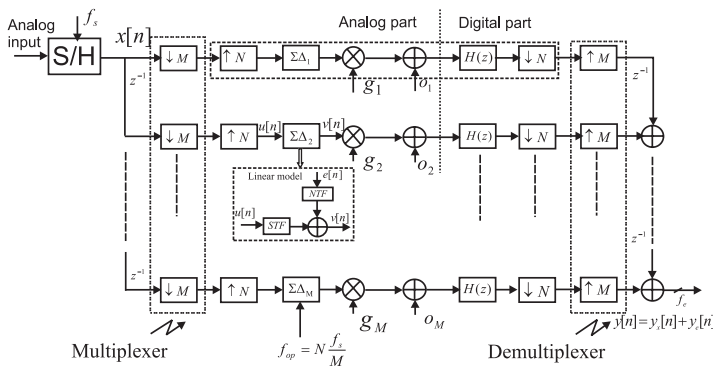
Analog input

$f_s$

S/H

$x[n]$

Analog part

Digital part

$\downarrow M$

$\uparrow N$

$\Sigma\Delta_1$

$g_1$

$o_1$

$H(z)$

$\downarrow N$

$\uparrow M$

$z^{-1}$

$z^{-1}$

$\downarrow M$

$\uparrow N$

$u[n]$

$\Sigma\Delta_2$

$v[n]$

$g_2$

$o_2$

$H(z)$

$\downarrow N$

$\uparrow M$

Linear model

$e[n]$

NTF

$u[n]$

STF

$v[n]$

$z^{-1}$

$z^{-1}$

$\downarrow M$

$\uparrow N$

$\Sigma\Delta_M$

$g_M$

$o_M$

$H(z)$

$\downarrow N$

$\uparrow M$

$f_c$

$y[n] = y_i[n] + y_e[n]$

Multiplexer

$f_{op} = N\frac{f_s}{M}$

Demultiplexer